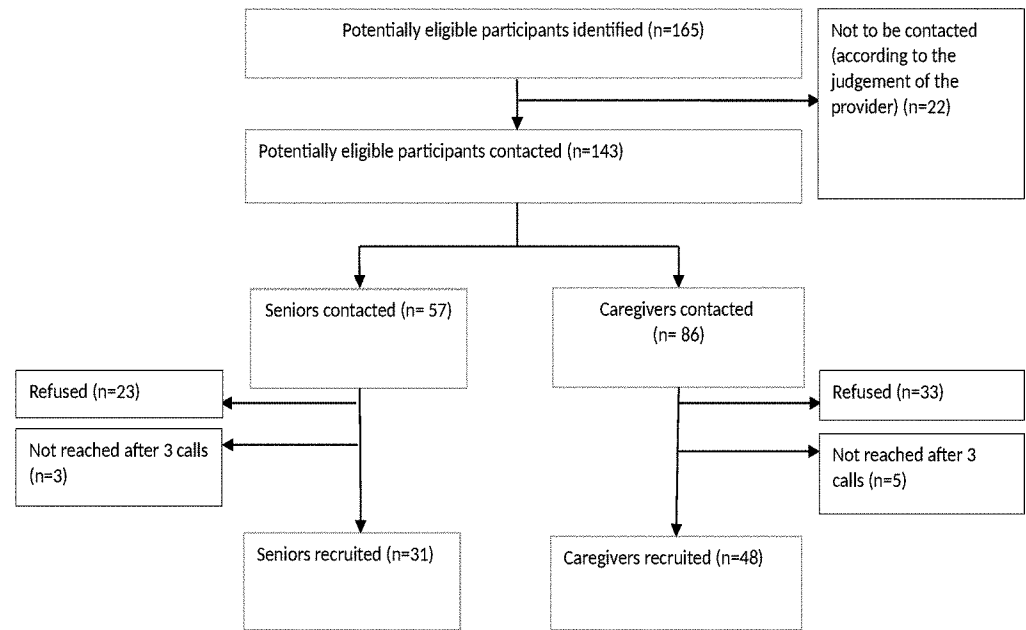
Potentially eligible participants identified (n=165)

Not to be contacted (according to the judgement of the provider) (n=22)

Potentially eligible participants contacted (n=143)

Seniors contacted (n= 57)

Caregivers contacted (n= 86)

Refused (n=23)

Not reached after 3 calls (n=3)

Refused (n=33)

Not reached after 3 calls (n=5)

Seniors recruited (n=31)

Caregivers recruited (n=48)